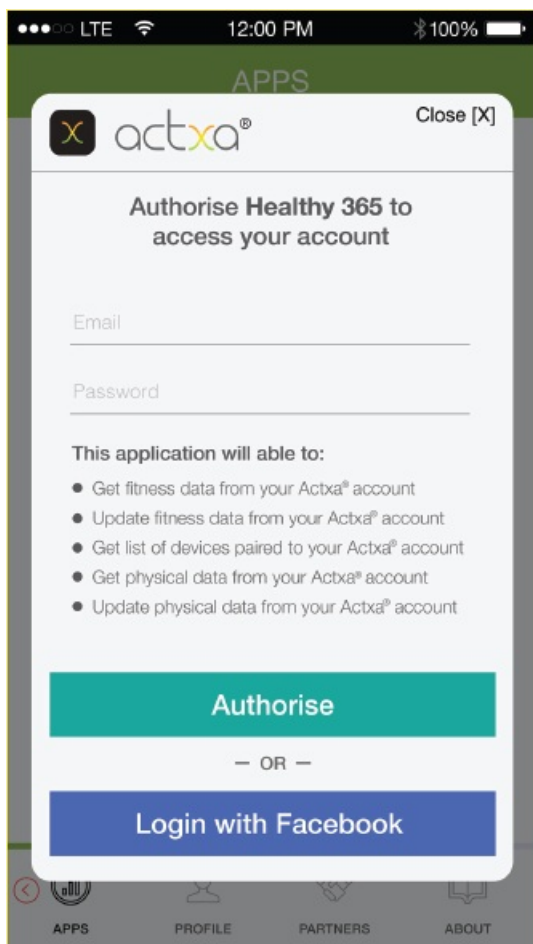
●●●○○ LTE 12:00 PM 100%

APPS

actxa®

Close [X]

Authorise **Healthy 365** to access your account

Email

Password

**This application will able to:**

- Get fitness data from your Actxa® account
- Update fitness data from your Actxa® account
- Get list of devices paired to your Actxa® account
- Get physical data from your Actxa® account
- Update physical data from your Actxa® account

Authorise

— OR —

Login with Facebook

APPS PROFILE PARTNERS ABOUT